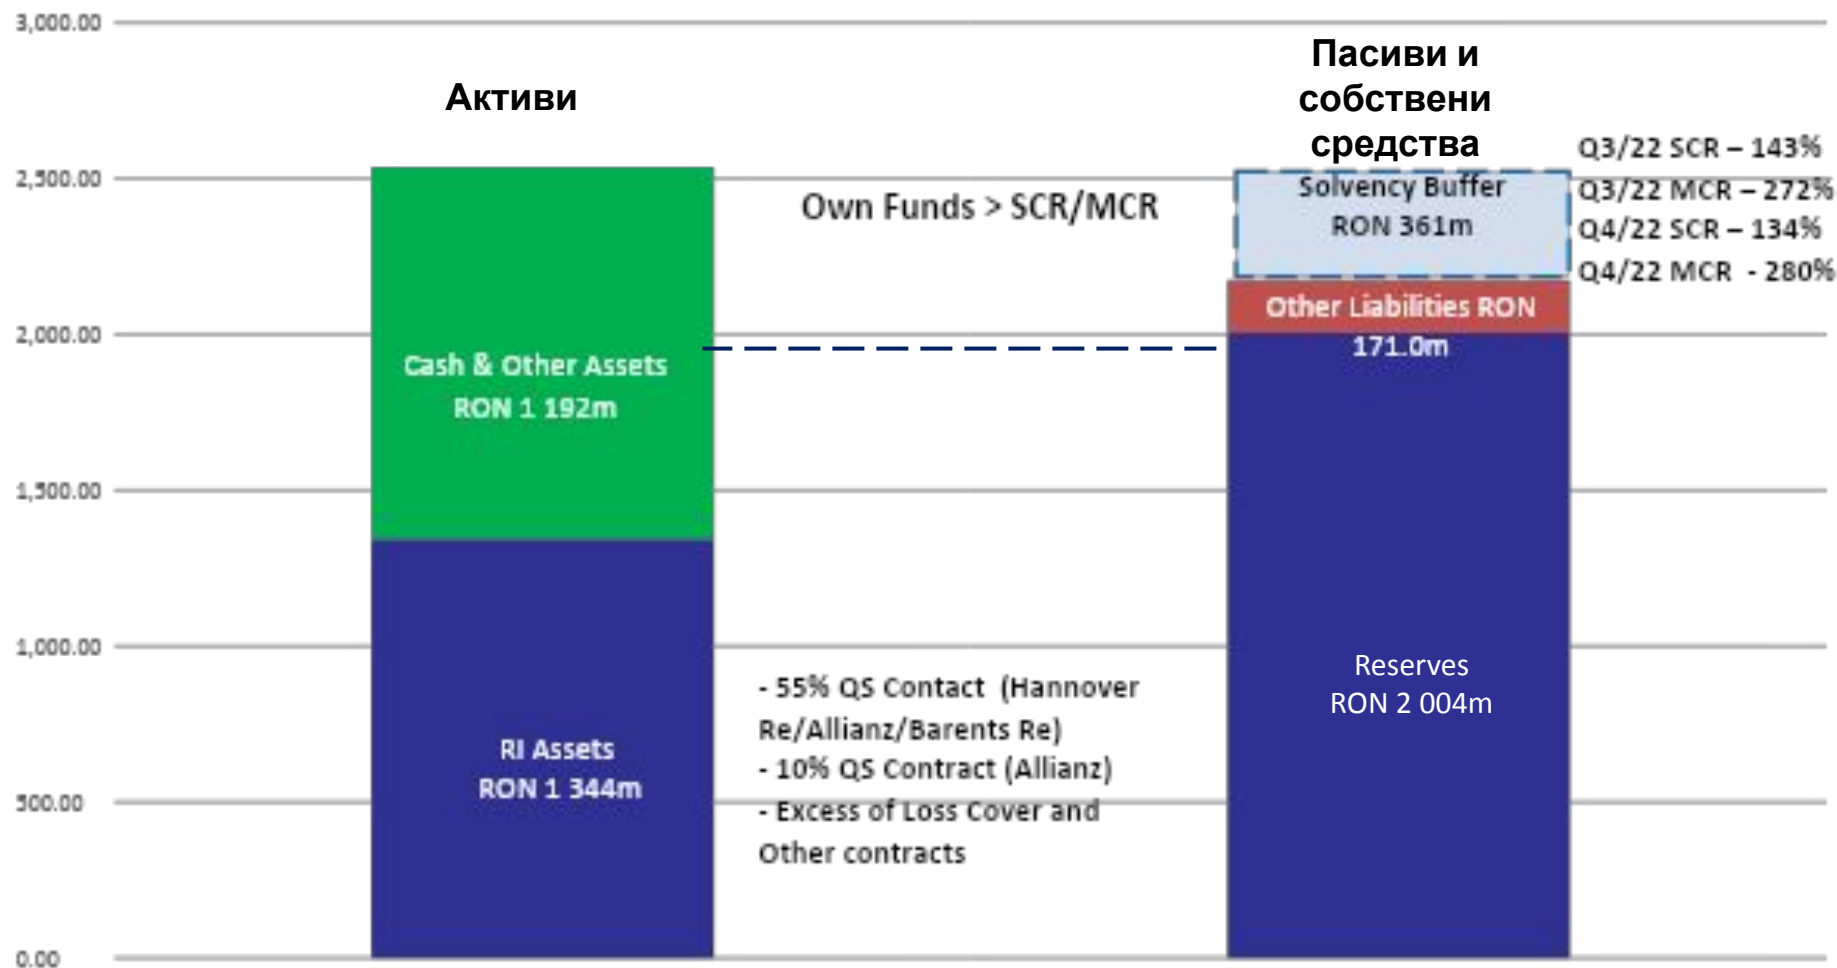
3,000.00
2,500.00
2,000.00
1,500.00
1,000.00
500.00
0.00

Активи

Пасиви и собствени средства

Cash & Other Assets RON 1 192m

RI Assets RON 1 344m

Own Funds > SCR/MCR

Solvency Buffer RON 361m

Q3/22 SCR – 143%
Q3/22 MCR – 272%
Q4/22 SCR – 134%
Q4/22 MCR - 280%

Other Liabilities RON 171.0m

Reserves RON 2 004m

- 55% QS Contact (Hannover Re/Allianz/Barents Re)
- 10% QS Contract (Allianz)
- Excess of Loss Cover and Other contracts